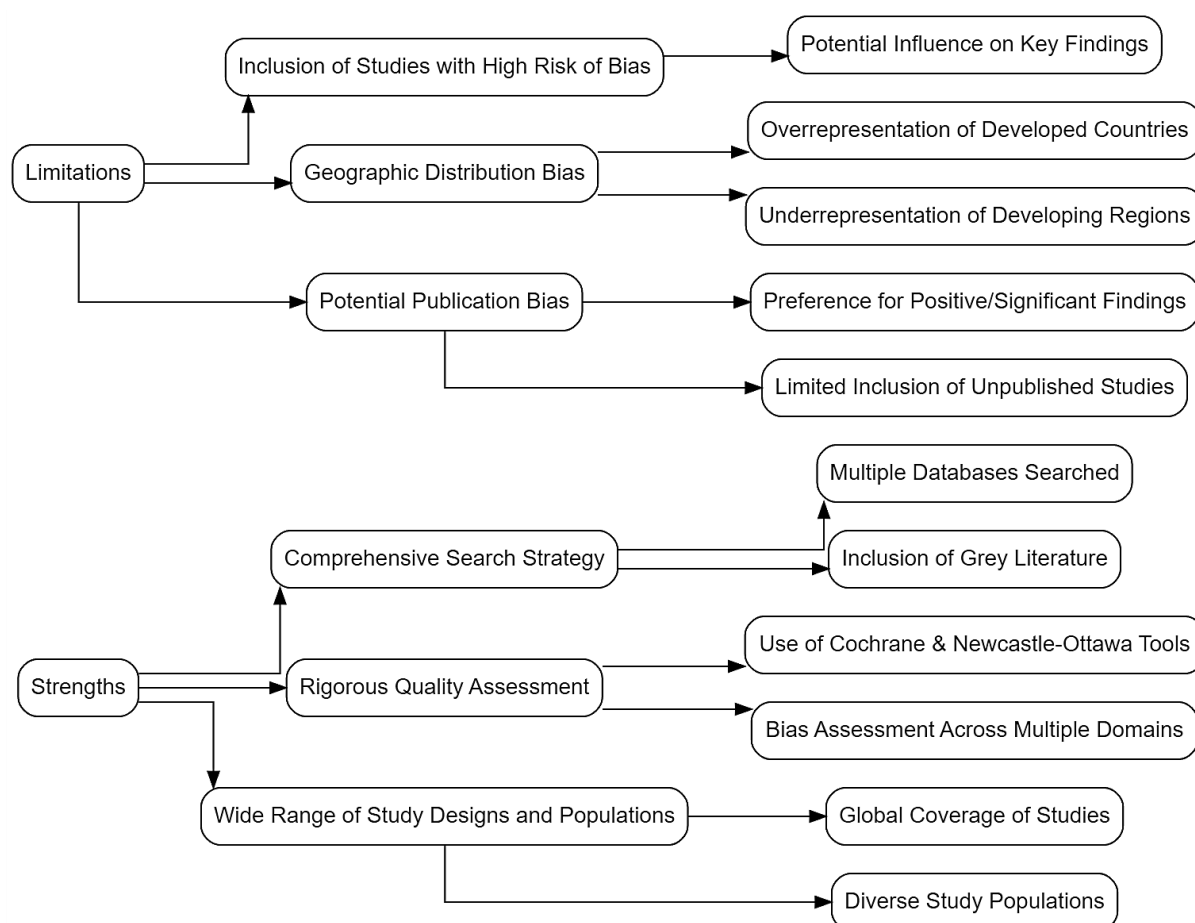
Inclusion of Studies with High Risk of Bias

Potential Influence on Key Findings

Limitations

Geographic Distribution Bias

Overrepresentation of Developed Countries

Underrepresentation of Developing Regions

Potential Publication Bias

Preference for Positive/Significant Findings

Limited Inclusion of Unpublished Studies

Multiple Databases Searched

Comprehensive Search Strategy

Inclusion of Grey Literature

Strengths

Rigorous Quality Assessment

Use of Cochrane & Newcastle-Ottawa Tools

Bias Assessment Across Multiple Domains

Wide Range of Study Designs and Populations

Global Coverage of Studies

Diverse Study Populations